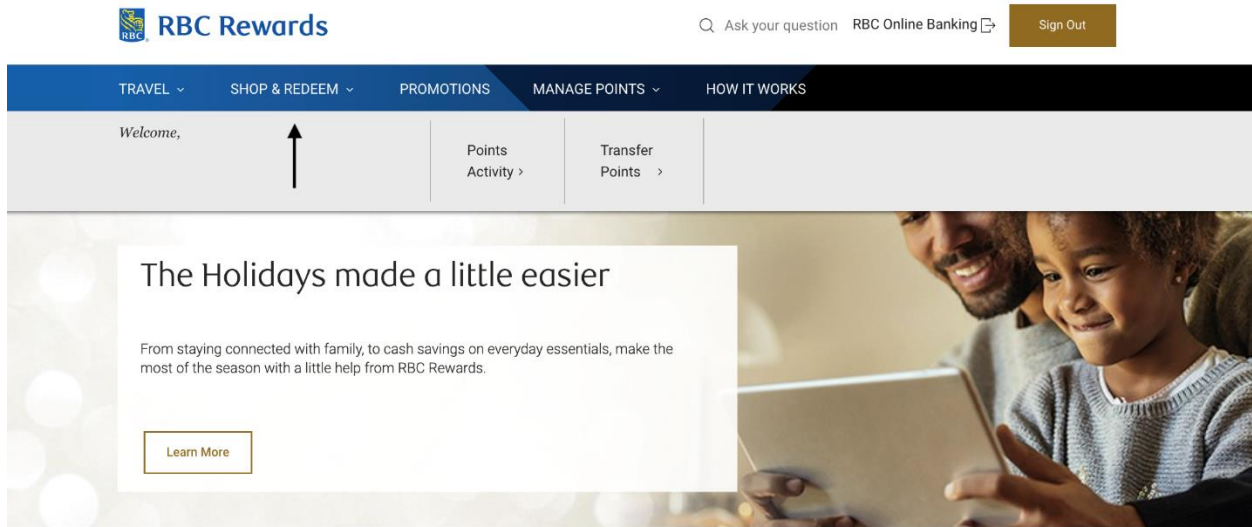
RBC RBC Rewards

Ask your question RBC Online Banking

Sign Out

TRAVEL ⌄ SHOP & REDEEM ⌄ PROMOTIONS MANAGE POINTS ⌄ HOW IT WORKS

Welcome,

Points Activity ›

Transfer Points ›

The Holidays made a little easier

From staying connected with family, to cash savings on everyday essentials, make the most of the season with a little help from RBC Rewards.

Learn More